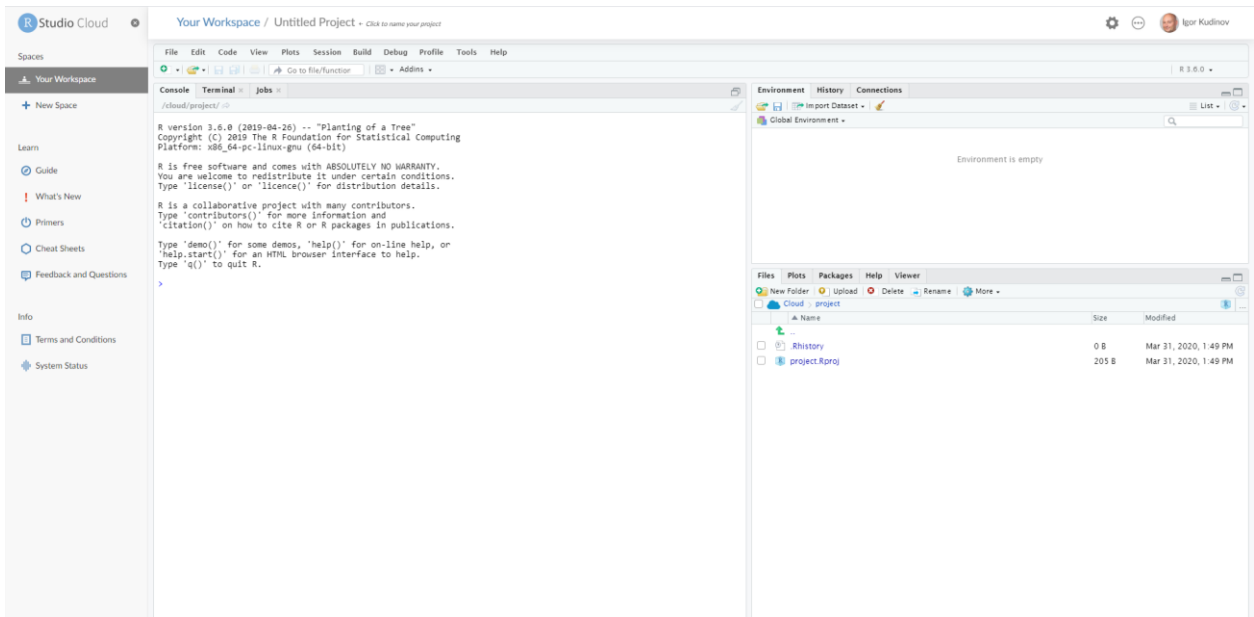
R Studio Cloud

Your Workspace / Untitled Project - Click to name your project

Igor Kudinov

Spaces

Your Workspace

+ New Space

Learn

Guide

! What's New

Primers

Cheat Sheets

Feedback and Questions

Info

Terms and Conditions

System Status

File Edit Code View Plots Session Build Debug Profile Tools Help

Go to file/function

Addins

R 3.6.0

Console Terminal Jobs

/cloud/project/

R version 3.6.0 (2019-04-26) -- "Planting of a Tree"
Copyright (C) 2019 The R Foundation for Statistical Computing
Platform: x86_64-pc-linux-gnu (64-bit)

R is free software and comes with ABSOLUTELY NO WARRANTY.
You are welcome to redistribute it under certain conditions.
Type 'license()' or 'licence()' for distribution details.

R is a collaborative project with many contributors.
Type 'contributors()' for more information and
'citation()' on how to cite R or R packages in publications.

Type 'demo()' for some demos, 'help()' for on-line help, or
'help.start()' for an HTML browser interface to help.
Type 'q()' to quit R.

>

Environment History Connections

Import Dataset

List

Global Environment

Environment is empty

Files Plots Packages Help Viewer

New Folder Upload Delete Rename More

Cloud > project

| Name | Size | Modified |
|---|---|---|
| .. | | |
| .Rhistory | 0 B | Mar 31, 2020, 1:49 PM |
| project.Rproj | 205 B | Mar 31, 2020, 1:49 PM |